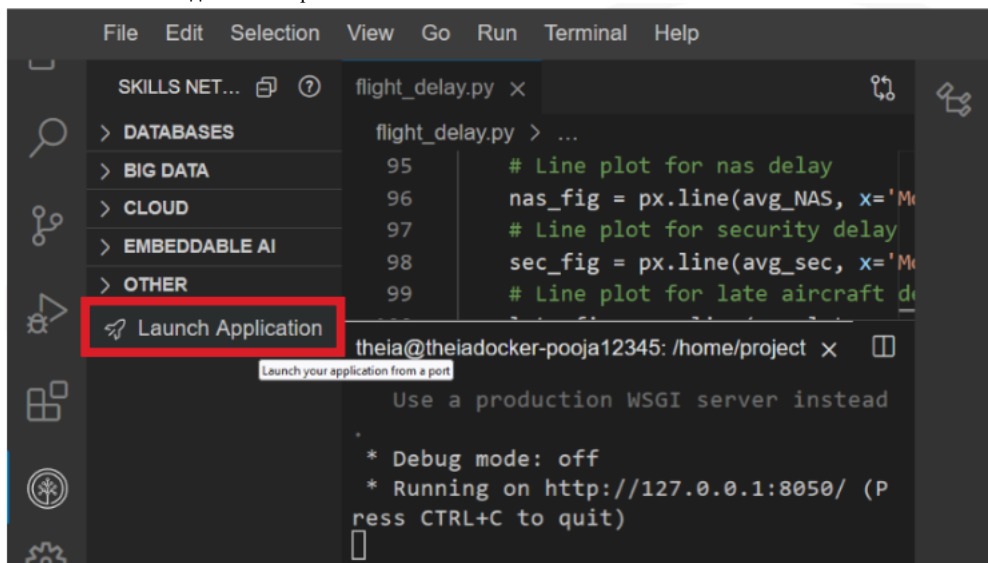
File Edit Selection View Go Run Terminal Help

SKILLS NET...

> DATABASES
> BIG DATA
> CLOUD
> EMBEDDABLE AI
> OTHER
Launch Application

Launch your application from a port

flight_delay.py ×

flight_delay.py > ...

95 # Line plot for nas delay
96 nas_fig = px.line(avg_NAS, x='M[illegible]
97 # Line plot for security delay
98 sec_fig = px.line(avg_sec, x='M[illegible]
99 # Line plot for late aircraft d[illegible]

theia@theiadocker-pooja12345: /home/project ×

Use a production WSGI server instead
.
* Debug mode: off
* Running on http://127.0.0.1:8050/ (Press CTRL+C to quit)